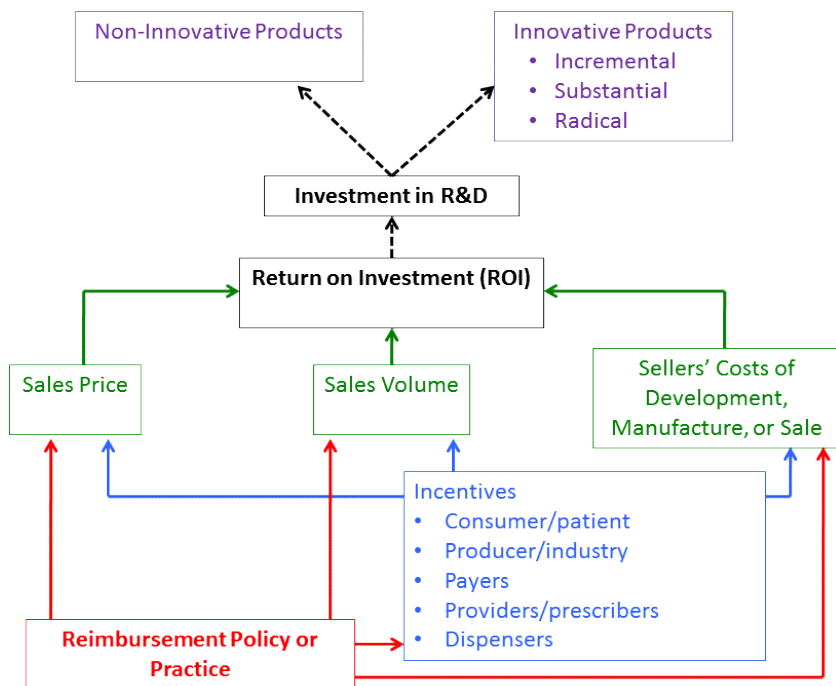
Non-Innovative Products

Innovative Products
- Incremental
- Substantial
- Radical

Investment in R&D

Return on Investment (ROI)

Sales Price

Sales Volume

Sellers' Costs of Development, Manufacture, or Sale

Incentives
- Consumer/patient
- Producer/industry
- Payers
- Providers/prescribers
- Dispensers

Reimbursement Policy or Practice